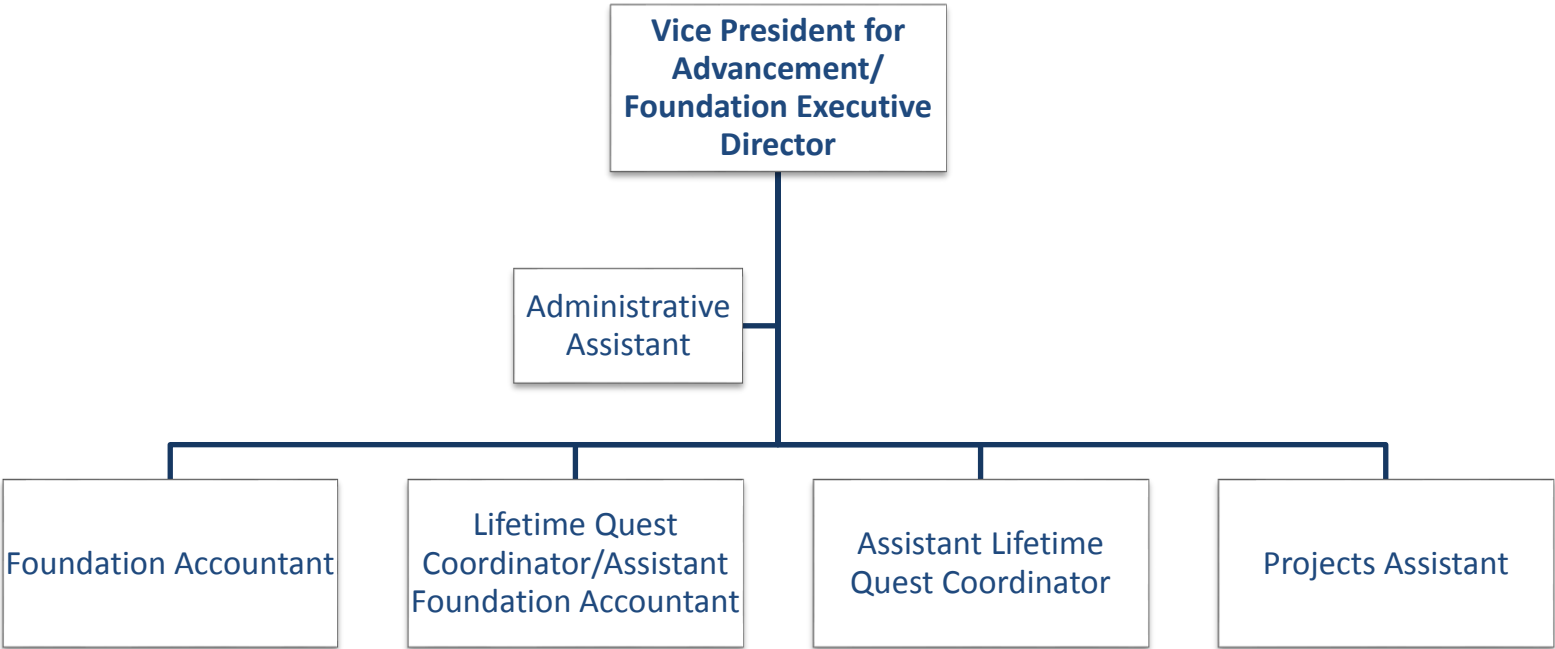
Vice President for Advancement/ Foundation Executive Director

Administrative Assistant

Foundation Accountant

Lifetime Quest Coordinator/Assistant Foundation Accountant

Assistant Lifetime Quest Coordinator

Projects Assistant